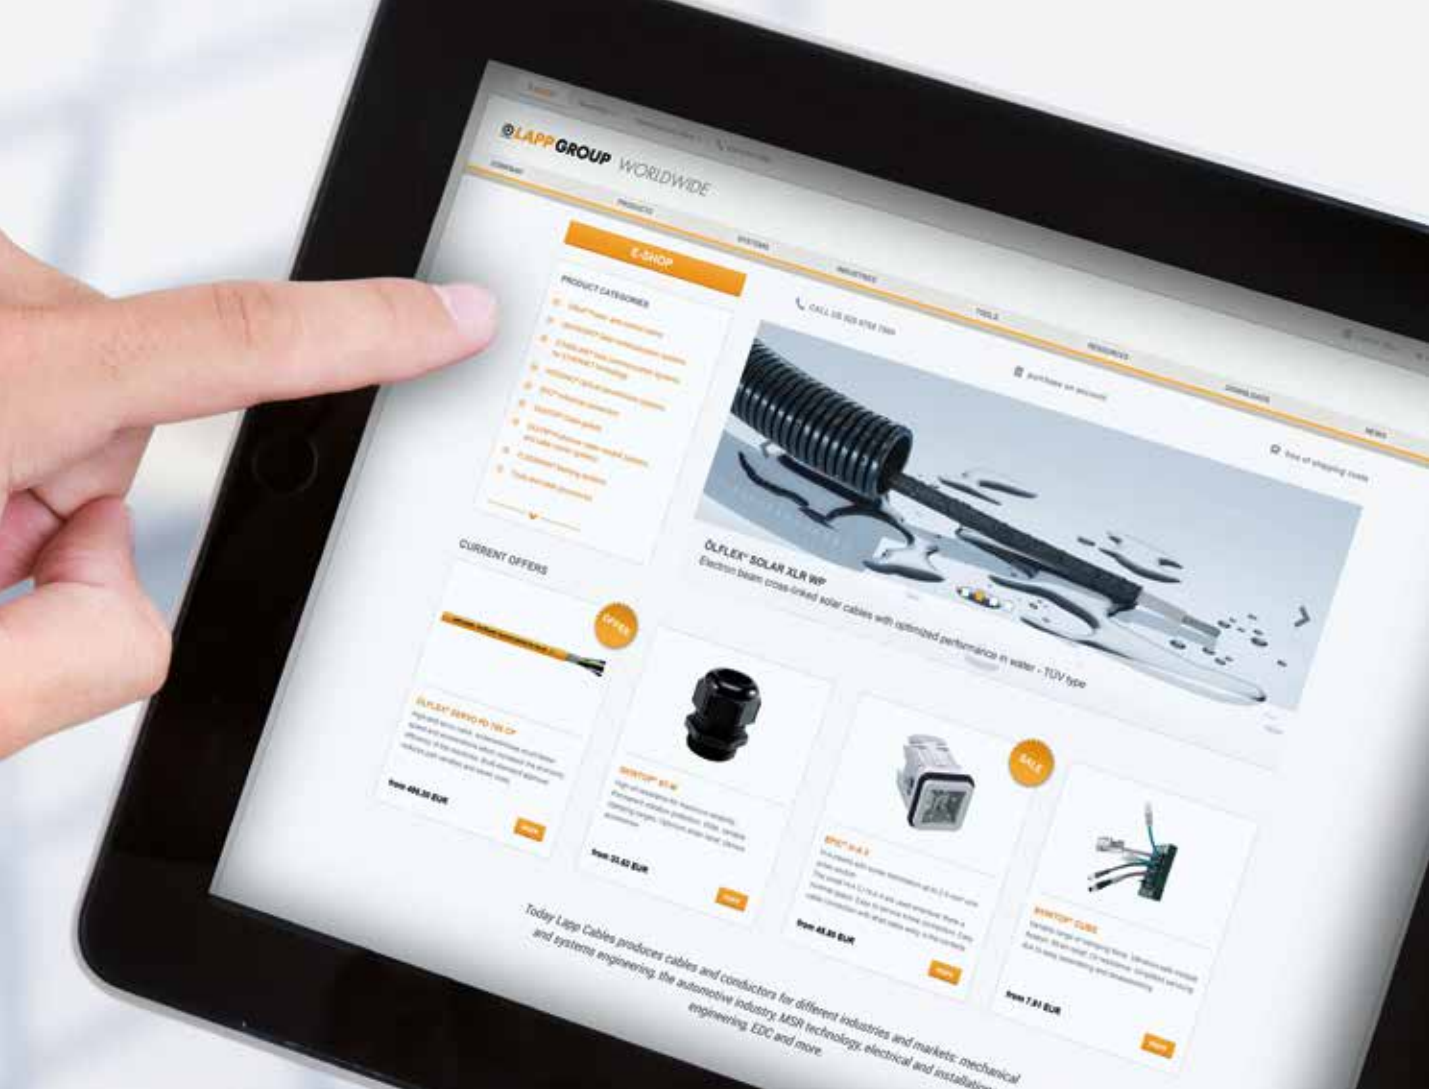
LAPP GROUP WORLDWIDE

COMPANY

PRODUCTS

SYSTEMS

INDUSTRIES

TOOLS

RESOURCES

DOWNLOADS

NEWS

E-SHOP

PRODUCT CATEGORIES

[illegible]

CALL US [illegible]

purchase on account

free of shipping costs

ÖLFLEX® SOLAR XLR WP

Electron beam cross-linked solar cables with optimized performance in water - TÜV type

CURRENT OFFERS

OFFER

ÖLFLEX® SERVO FD 796 CP

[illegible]

from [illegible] EUR

SKINTOP® ST-M

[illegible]

from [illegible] EUR

SALE

EPIC® H-A 3

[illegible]

from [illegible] EUR

SKINTOP® CUBE

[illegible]

from 7,91 EUR

Today Lapp Cables produces cables and conductors for different industries and markets: mechanical and systems engineering, the automotive industry, MSR technology, electrical and installation engineering, EDC and more.